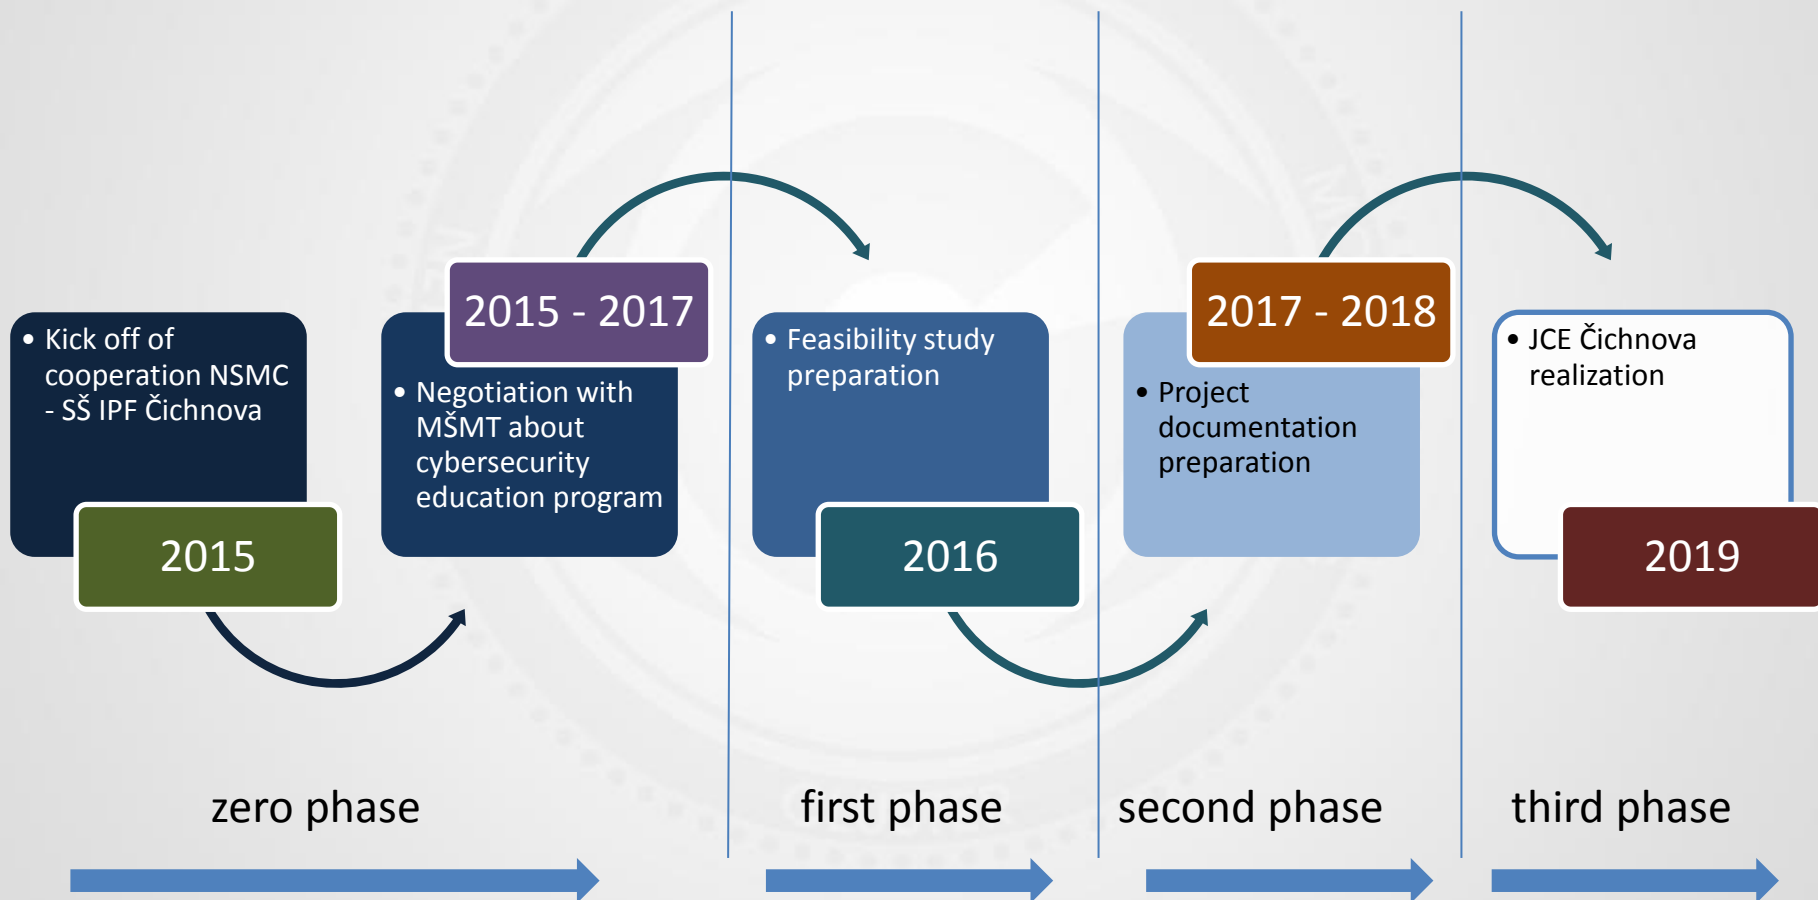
• Kick off of cooperation NSMC - SŠ IPF Čichnova

2015

2015 - 2017

• Negotiation with MŠMT about cybersecurity education program

• Feasibility study preparation

2016

2017 - 2018

• Project documentation preparation

• JCE Čichnova realization

2019

zero phase

first phase

second phase

third phase